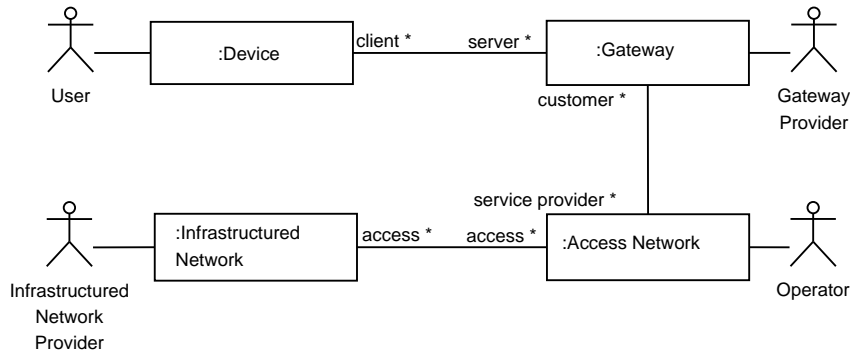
User

:Device

client *

server *

:Gateway

Gateway Provider

customer *

service provider *

Infrastructured Network Provider

:Infrastructured Network

access *

access *

:Access Network

Operator